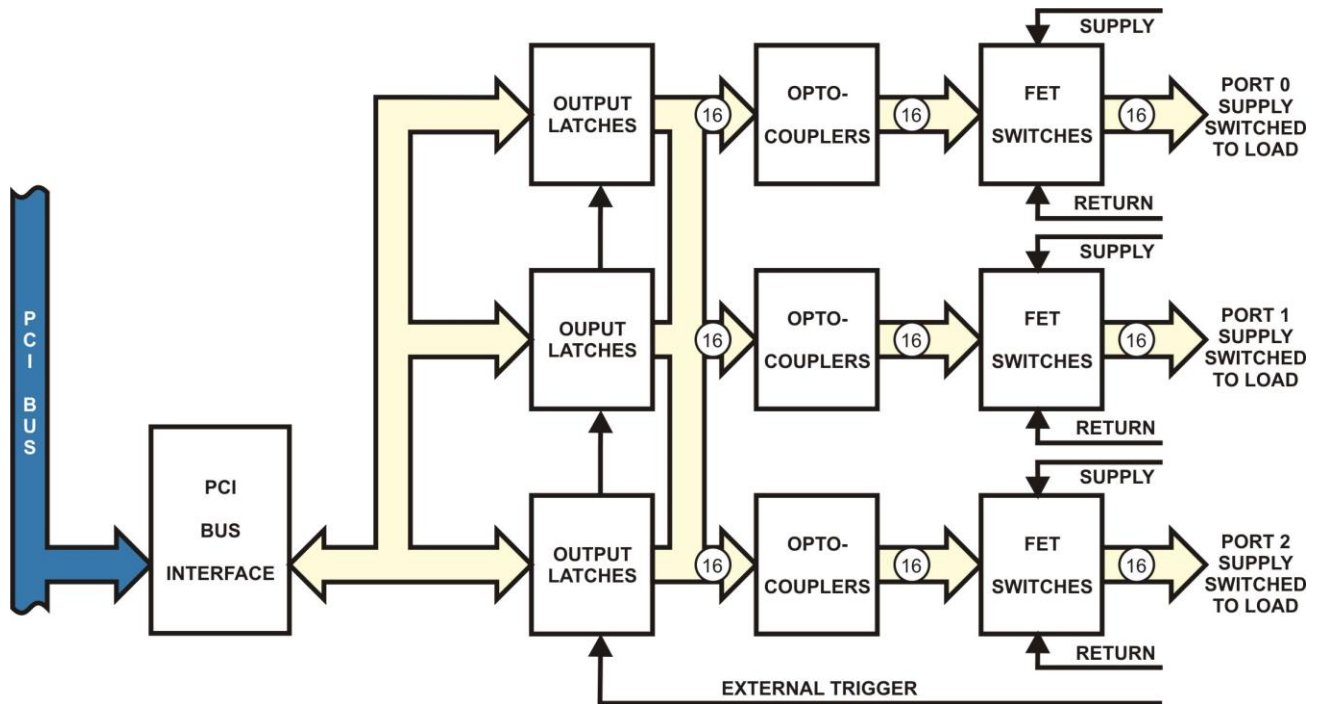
PCI BUS

PCI BUS INTERFACE

OUTPUT LATCHES

16

OPTO-COUPLERS

16

SUPPLY

FET SWITCHES

RETURN

16

PORT 0 SUPPLY SWITCHED TO LOAD

OUPUT LATCHES

16

OPTO-COUPLERS

16

SUPPLY

FET SWITCHES

RETURN

16

PORT 1 SUPPLY SWITCHED TO LOAD

OUTPUT LATCHES

16

OPTO-COUPLERS

16

SUPPLY

FET SWITCHES

RETURN

16

PORT 2 SUPPLY SWITCHED TO LOAD

EXTERNAL TRIGGER